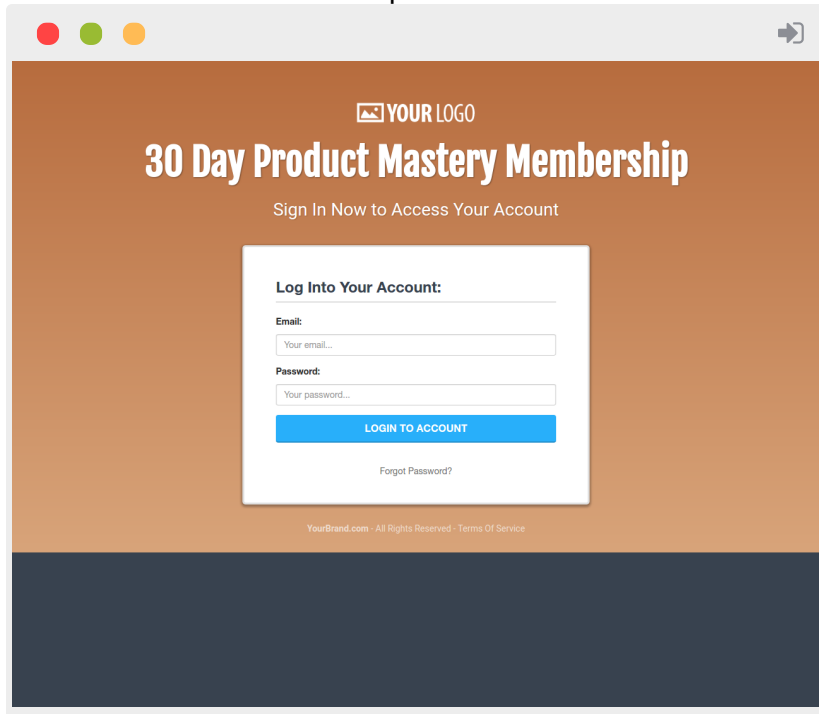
YOUR LOGO

30 Day Product Mastery Membership

Sign In Now to Access Your Account

Log Into Your Account:

Email:

Your email...

Password:

Your password...

LOGIN TO ACCOUNT

Forgot Password?

YourBrand.com - All Rights Reserved - Terms Of Service